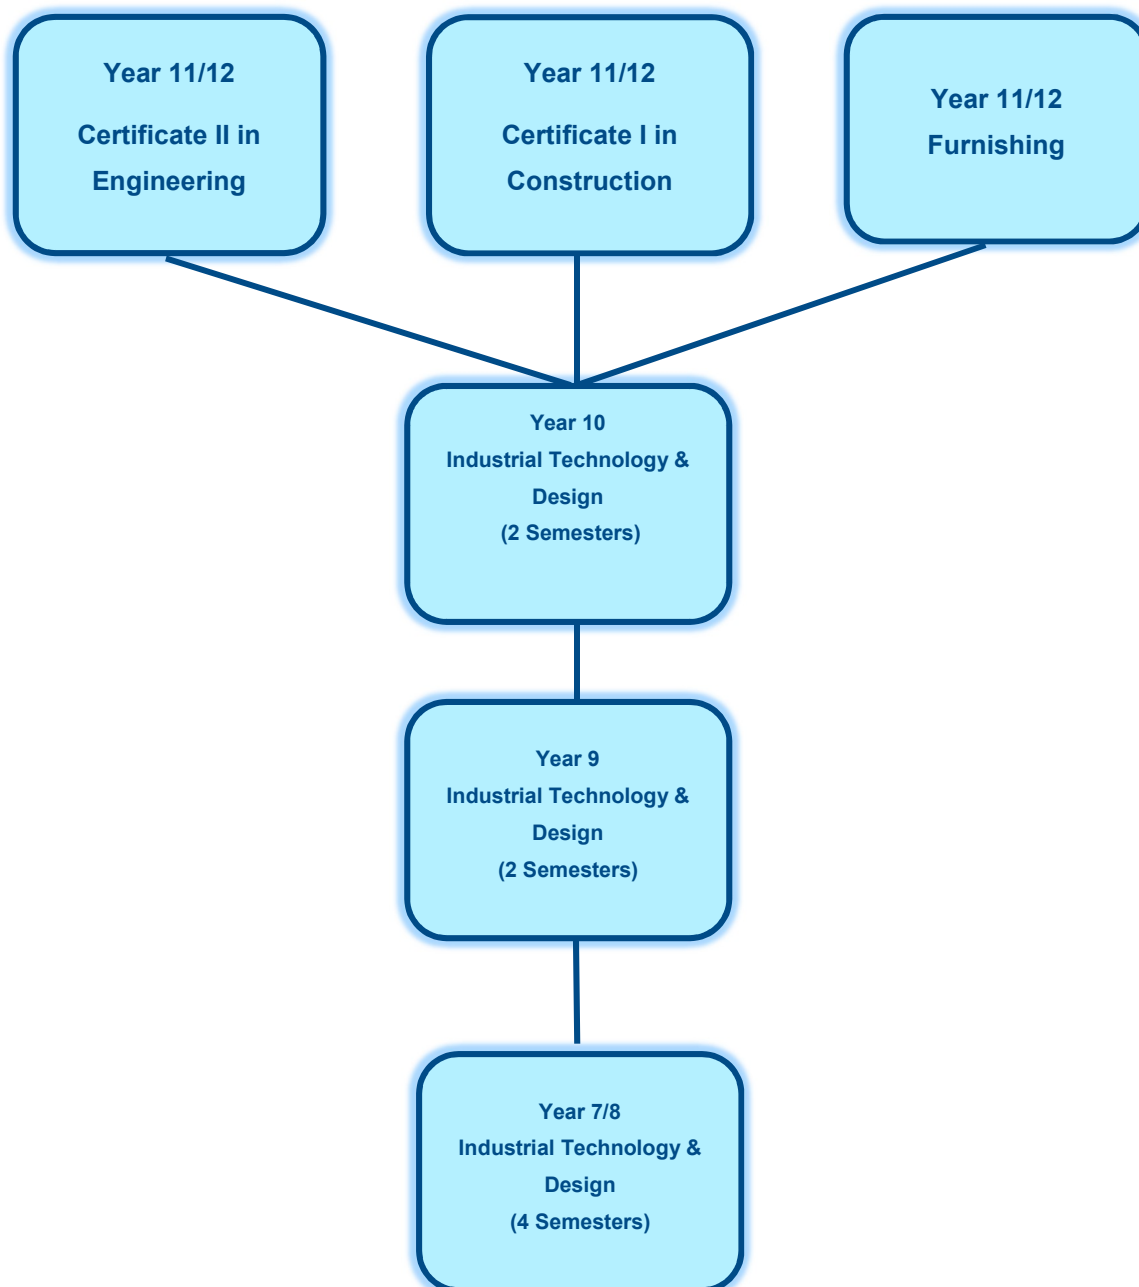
Year 11/12

Certificate II in Engineering

Year 11/12

Certificate I in Construction

Year 11/12

Furnishing

Year 10

Industrial Technology & Design

(2 Semesters)

Year 9

Industrial Technology & Design

(2 Semesters)

Year 7/8

Industrial Technology & Design

(4 Semesters)